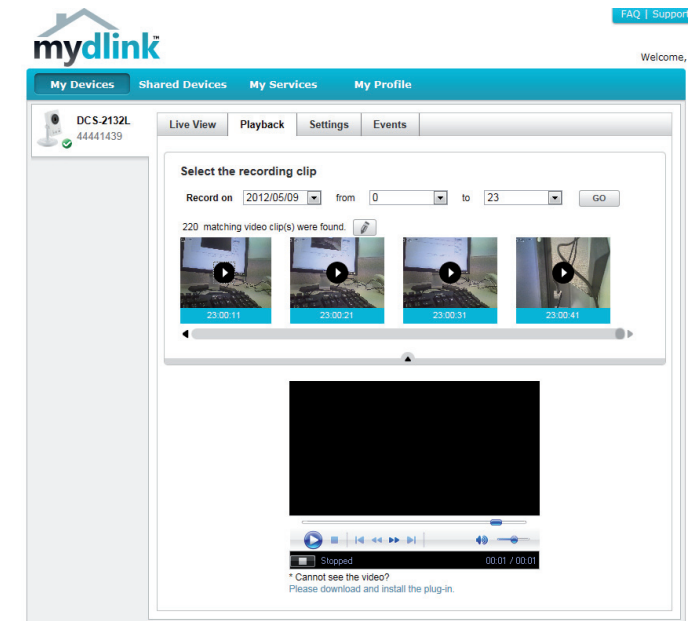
FAQ | Support

mydlink

Welcome,

My Devices Shared Devices My Services My Profile

DCS-2132L
44441439

Live View Playback Settings Events

Select the recording clip

Record on 2012/05/09 from 0 to 23 GO

220 matching video clip(s) were found.

23:00:11 23:00:21 23:00:31 23:00:41

Stopped 00:01 / 00:01

* Cannot see the video?
Please download and install the plug-in.